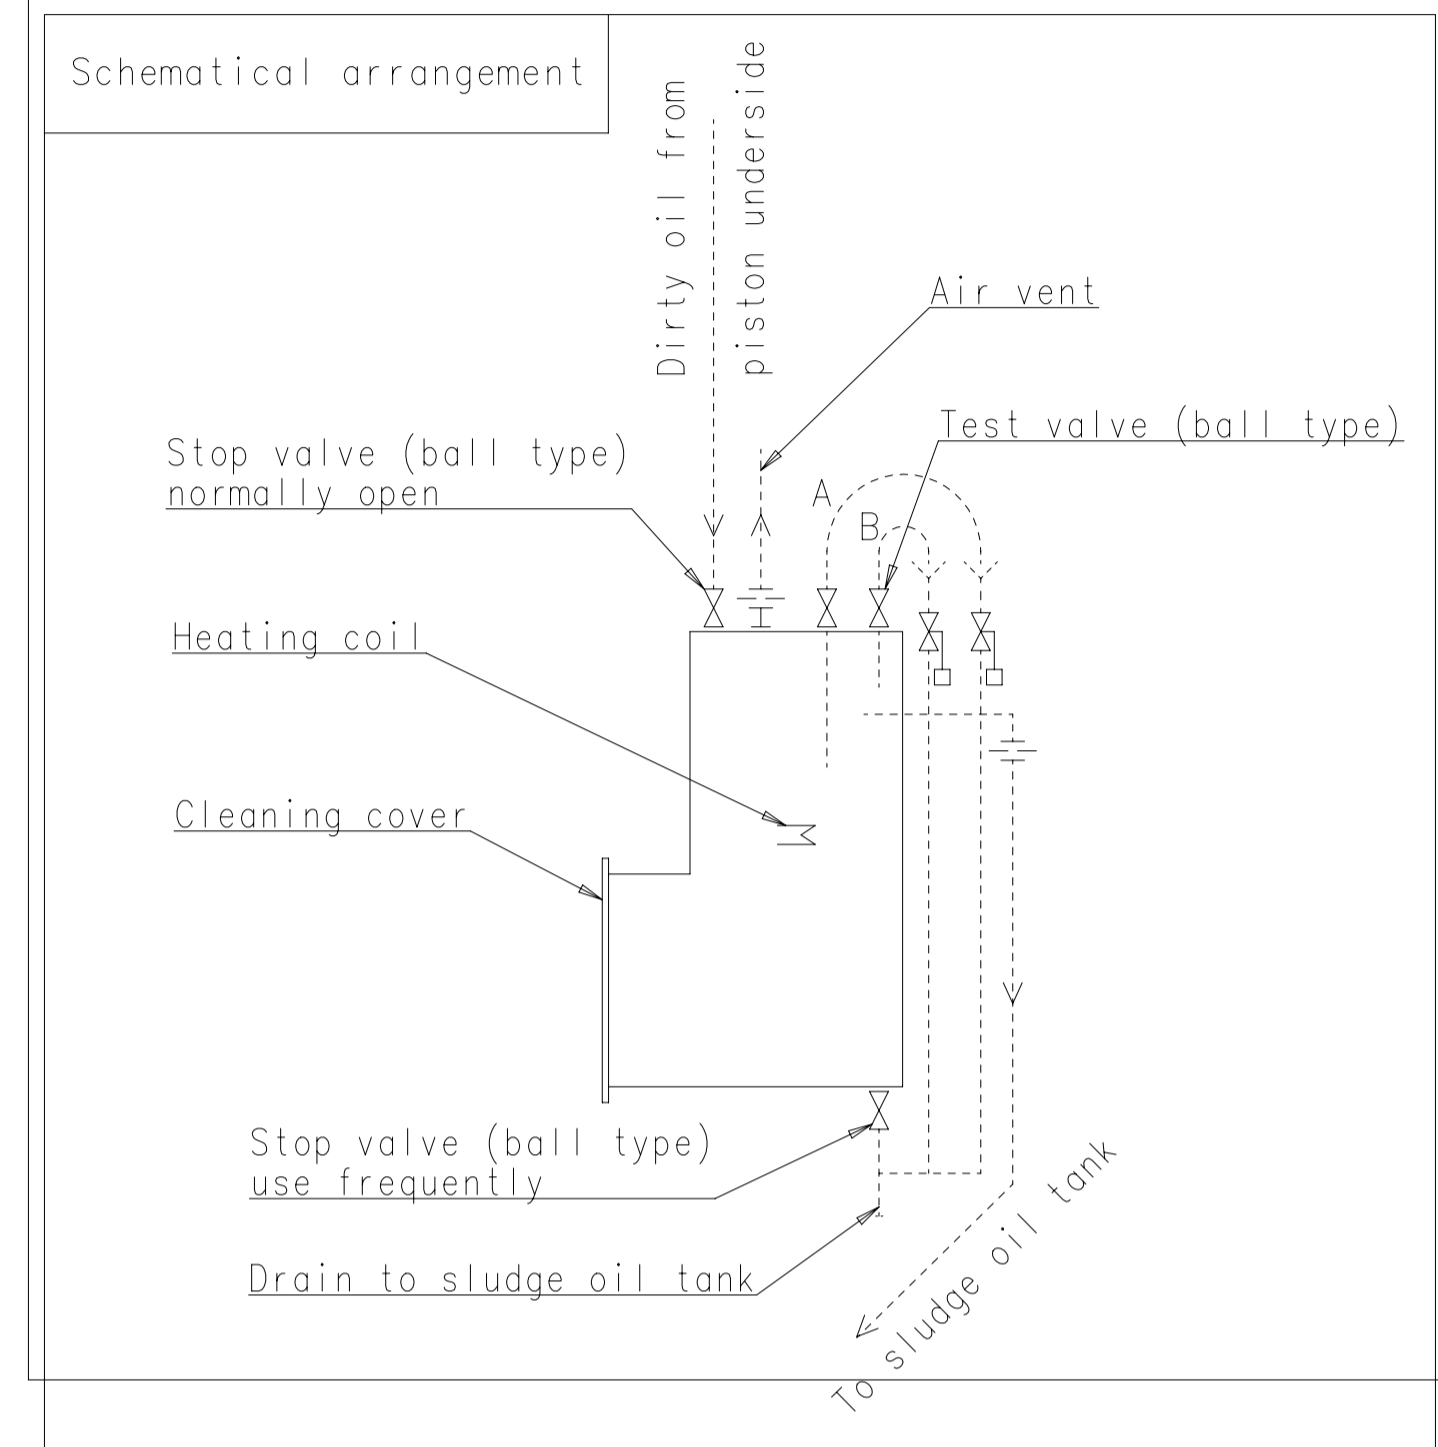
Schematical arrangement

Dirty oil from piston underside

Air vent

Test valve (ball type)

Stop valve (ball type) normally open

A

B

Heating coil

Cleaning cover

Stop valve (ball type) use frequently

Drain to sludge oil tank

To sludge oil tank